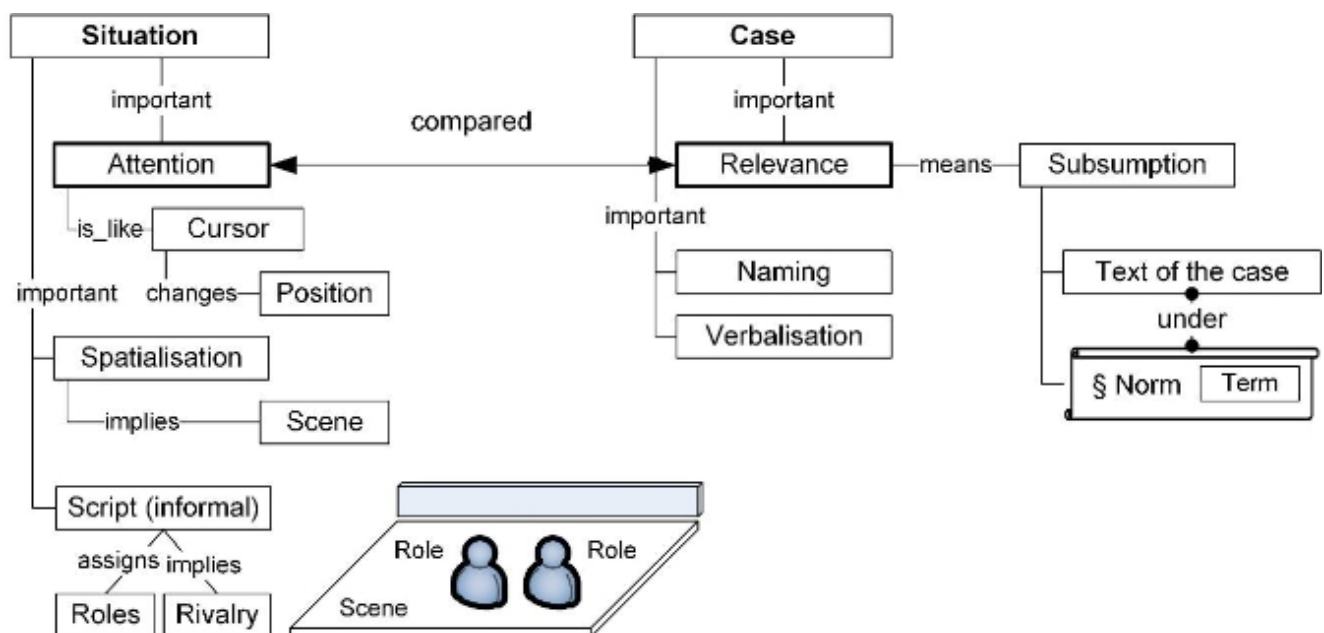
Situation

important

Attention

is_like

Cursor

changes

Position

important

Spatialisation

implies

Scene

Script (informal)

assigns

implies

Roles

Rivalry

compared

Case

important

Relevance

means

Subsumption

important

Naming

Verbalisation

Text of the case

under

§ Norm

Term

Role

Role

Scene